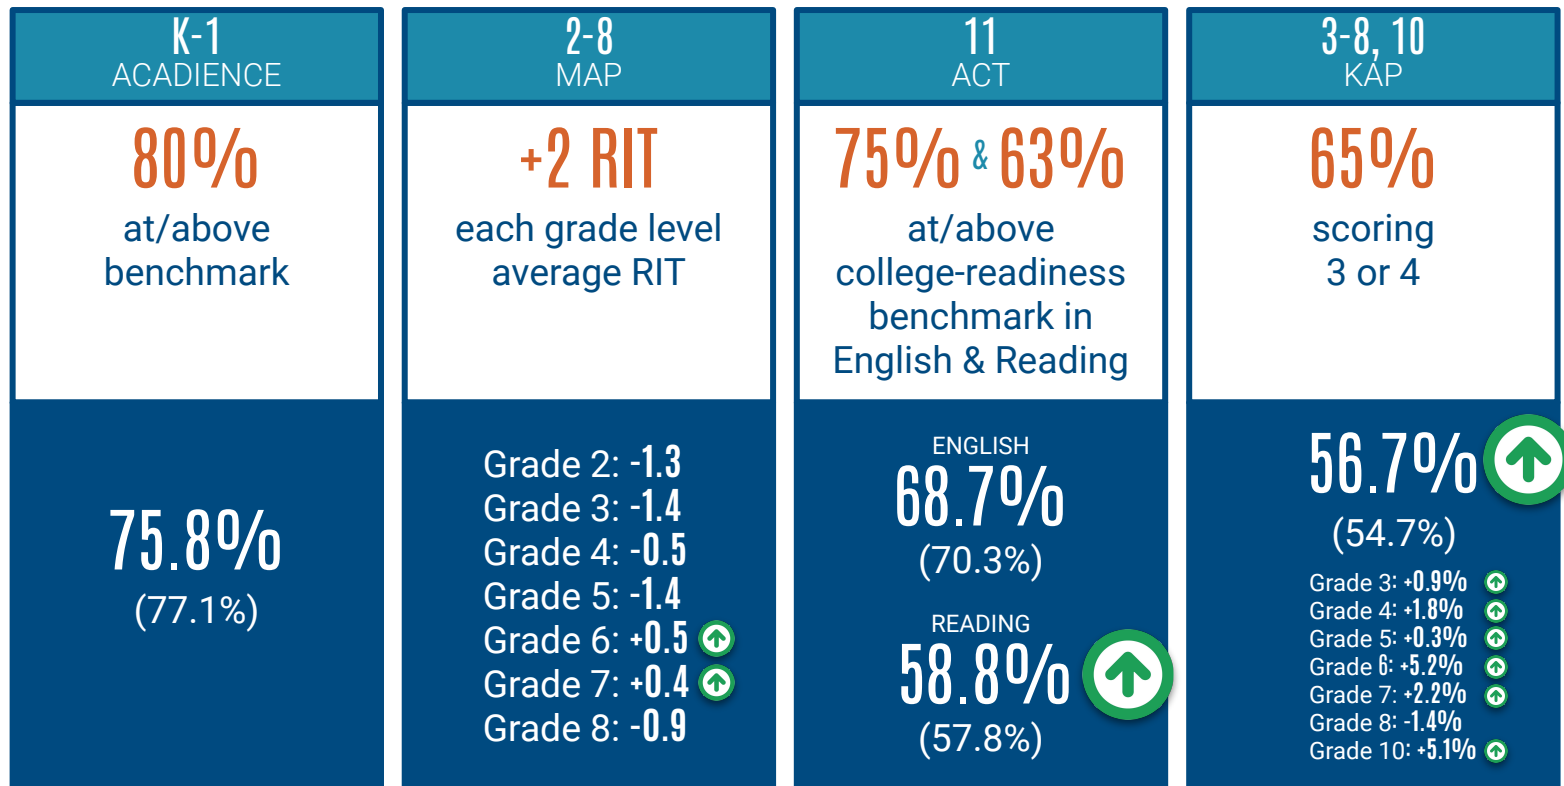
K-1
ACADIENCE

80%
at/above benchmark

75.8%
(77.1%)

2-8
MAP

+2 RIT
each grade level average RIT

Grade 2: -1.3
Grade 3: -1.4
Grade 4: -0.5
Grade 5: -1.4
Grade 6: +0.5
Grade 7: +0.4
Grade 8: -0.9

11
ACT

75% & 63%
at/above college-readiness benchmark in English & Reading

ENGLISH
68.7%
(70.3%)

READING
58.8%
(57.8%)

3-8, 10
KAP

65%
scoring 3 or 4

56.7%
(54.7%)

Grade 3: +0.9%
Grade 4: +1.8%
Grade 5: +0.3%
Grade 6: +5.2%
Grade 7: +2.2%
Grade 8: -1.4%
Grade 10: +5.1%